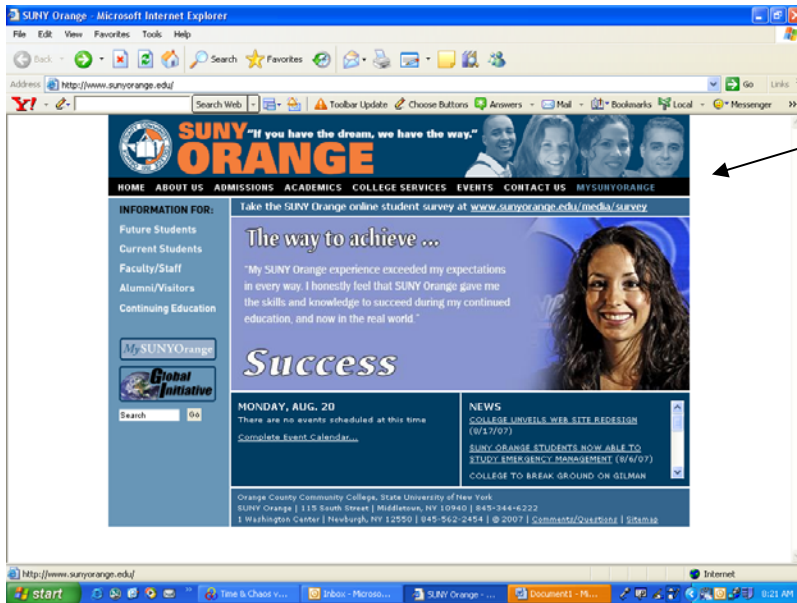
SUNY Orange - Microsoft Internet Explorer

File Edit View Favorites Tools Help

Back Search Favorites

Address http://www.sunyorange.edu/ Go Links

Y! Search Web Toolbar Update Choose Buttons Answers Mail Bookmarks Local Messenger

SUNY ORANGE "If you have the dream, we have the way."

HOME ABOUT US ADMISSIONS ACADEMICS COLLEGE SERVICES EVENTS CONTACT US MYSUNYORANGE

INFORMATION FOR:
Future Students
Current Students
Faculty/Staff
Alumni/Visitors
Continuing Education

MySUNYOrange

Global Initiative

Search Go

Take the SUNY Orange online student survey at www.sunyorange.edu/media/survey

The way to achieve ...

"My SUNY Orange experience exceeded my expectations in every way. I honestly feel that SUNY Orange gave me the skills and knowledge to succeed during my continued education, and now in the real world."

Success

MONDAY, AUG. 20
There are no events scheduled at this time
Complete Event Calendar...

NEWS
COLLEGE UNVEILS WEB SITE REDESIGN (8/17/07)
SUNY ORANGE STUDENTS NOW ABLE TO STUDY EMERGENCY MANAGEMENT (8/6/07)
COLLEGE TO BREAK GROUND ON GILMAN

Orange County Community College, State University of New York
SUNY Orange | 115 South Street | Middletown, NY 10940 | 845-344-6222
1 Washington Center | Newburgh, NY 12550 | 845-562-2454 | © 2007 | Comments/Questions | Sitemap

http://www.sunyorange.edu/ Internet

start Time & Chaos v... Inbox - Microso... SUNY Orange - ... Document1 - Mi... 8:21 AM